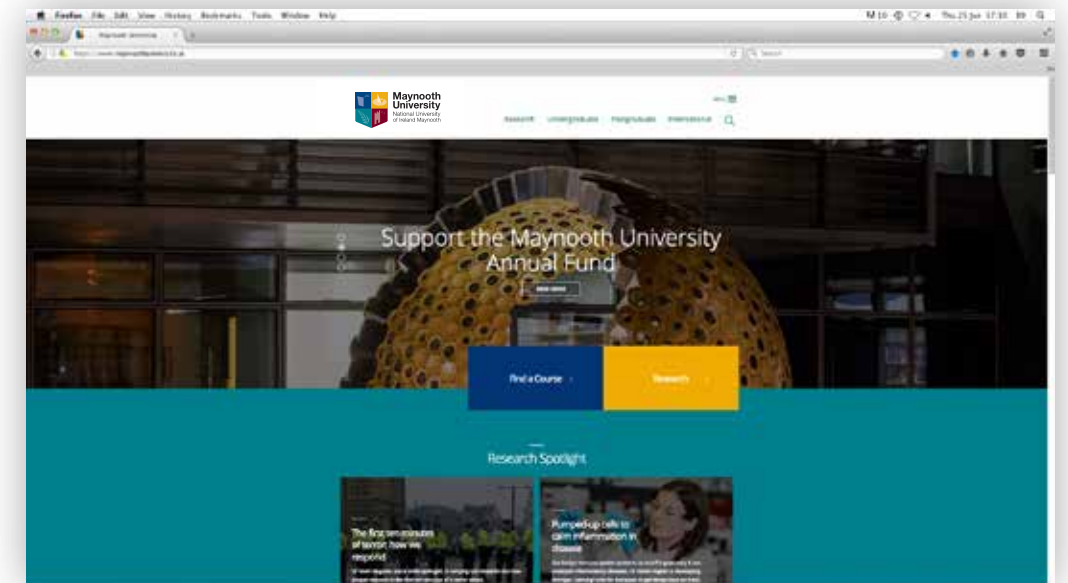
Firefox File Edit View History Bookmarks Tools Window Help

Thu 25 Jun 17:33

Maynooth University

https://www.maynoothuniversity.ie

Search

Maynooth University
National University of Ireland Maynooth

Research Undergraduate Postgraduate International

Support the Maynooth University Annual Fund

Find a Course

Research

Research Spotlight

The first ten minutes of terror: how we respond

Pumped-up cells to calm inflammation in disease